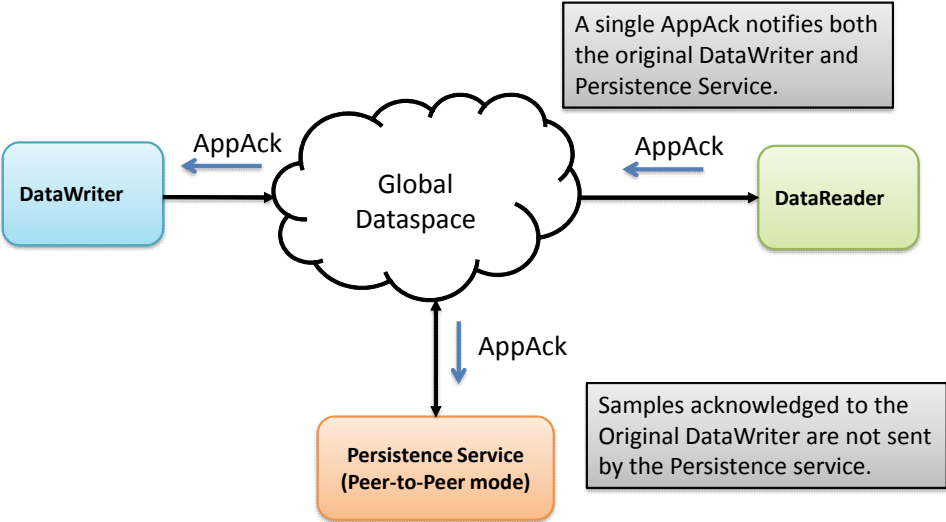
A single AppAck notifies both the original DataWriter and Persistence Service.

AppAck

DataWriter

Global Dataspace

AppAck

DataReader

AppAck

Samples acknowledged to the Original DataWriter are not sent by the Persistence service.

Persistence Service (Peer-to-Peer mode)